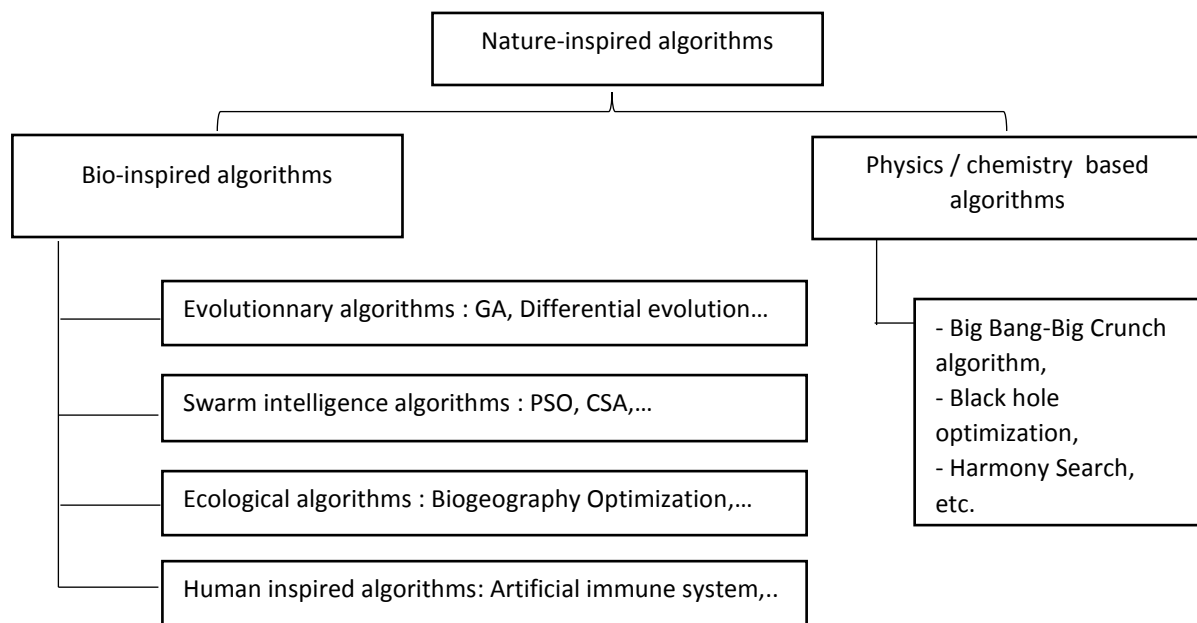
Nature-inspired algorithms

Bio-inspired algorithms

Physics / chemistry based algorithms

Evolutionnary algorithms : GA, Differential evolution…

Swarm intelligence algorithms : PSO, CSA,…

Ecological algorithms : Biogeography Optimization,…

Human inspired algorithms: Artificial immune system,..

- Big Bang-Big Crunch algorithm,
- Black hole optimization,
- Harmony Search, etc.